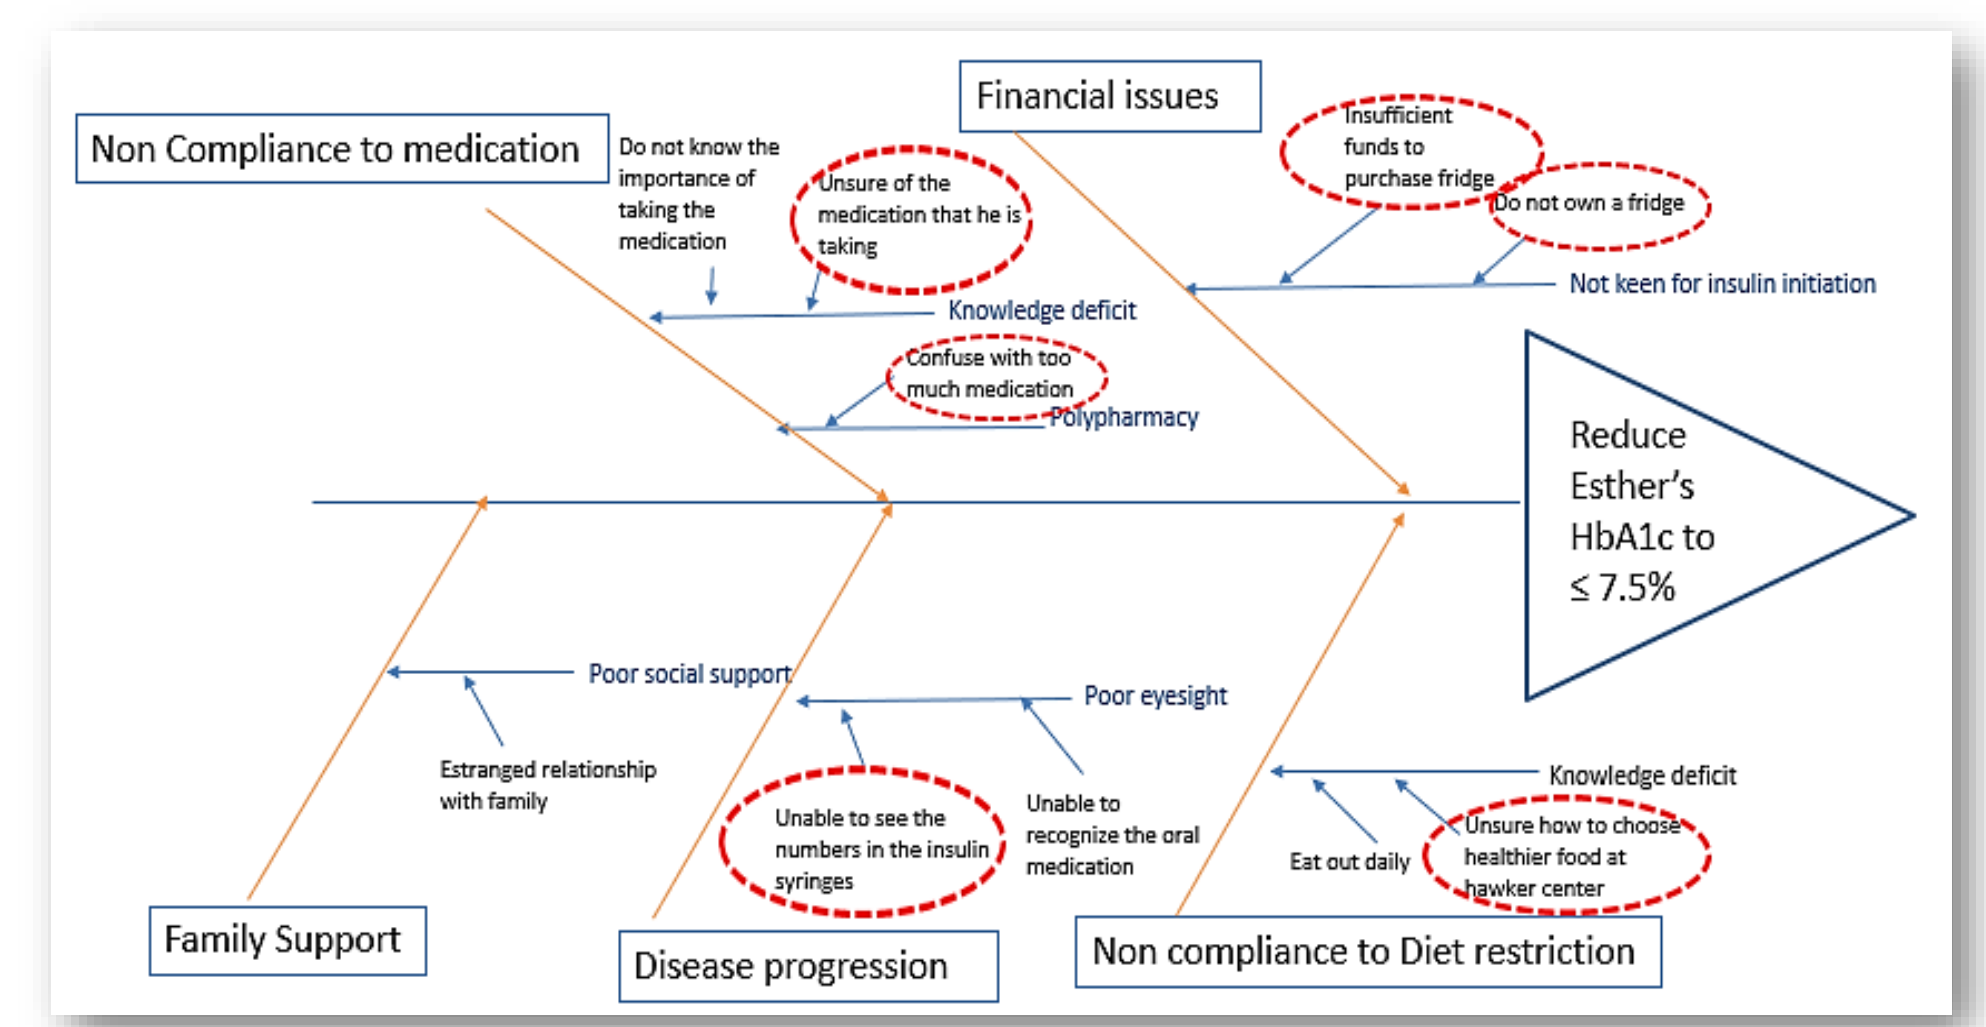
Non Compliance to medication

Do not know the importance of taking the medication

Unsure of the medication that he is taking

Knowledge deficit

Confuse with too much medication

Polypharmacy

Financial issues

Insufficient funds to purchase fridge

Do not own a fridge

Not keen for insulin initiation

Reduce Esther's HbA1c to ≤ 7.5%

Poor social support

Estranged relationship with family

Family Support

Poor eyesight

Unable to see the numbers in the insulin syringes

Unable to recognize the oral medication

Disease progression

Knowledge deficit

Eat out daily

Unsure how to choose healthier food at hawker center

Non compliance to Diet restriction